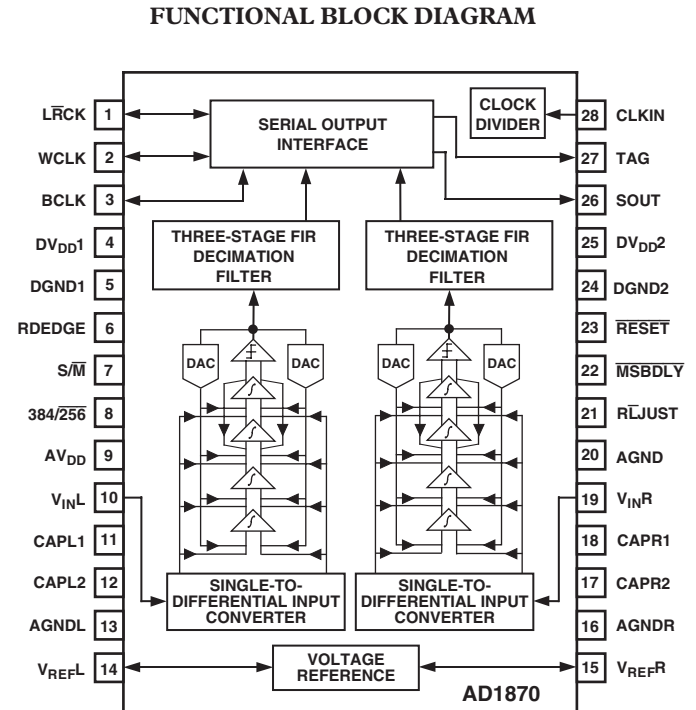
FUNCTIONAL BLOCK DIAGRAM

L$\overline{R}$CK 1
WCLK 2
BCLK 3
DV$_{DD}$1 4
DGND1 5
RDEDGE 6
S/$\overline{M}$ 7
384/$\overline{256}$ 8
AV$_{DD}$ 9
V$_{IN}$L 10
CAPL1 11
CAPL2 12
AGNDL 13
V$_{REF}$L 14

SERIAL OUTPUT INTERFACE

CLOCK DIVIDER

THREE-STAGE FIR DECIMATION FILTER

THREE-STAGE FIR DECIMATION FILTER

DAC DAC DAC DAC

SINGLE-TO-DIFFERENTIAL INPUT CONVERTER

SINGLE-TO-DIFFERENTIAL INPUT CONVERTER

VOLTAGE REFERENCE

AD1870

28 CLKIN
27 TAG
26 SOUT
25 DV$_{DD}$2
24 DGND2
23 $\overline{RESET}$
22 $\overline{MSBDLY}$
21 R$\overline{L}$JUST
20 AGND
19 V$_{IN}$R
18 CAPR1
17 CAPR2
16 AGNDR
15 V$_{REF}$R